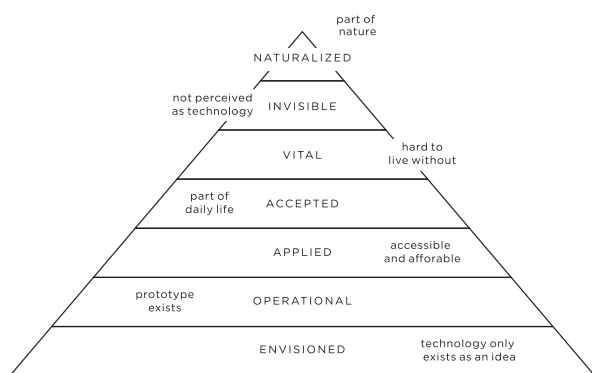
part of nature

NATURALIZED

not perceived as technology

INVISIBLE

VITAL

hard to live without

part of daily life

ACCEPTED

APPLIED

accessible and afforable

prototype exists

OPERATIONAL

ENVISIONED

technology only exists as an idea